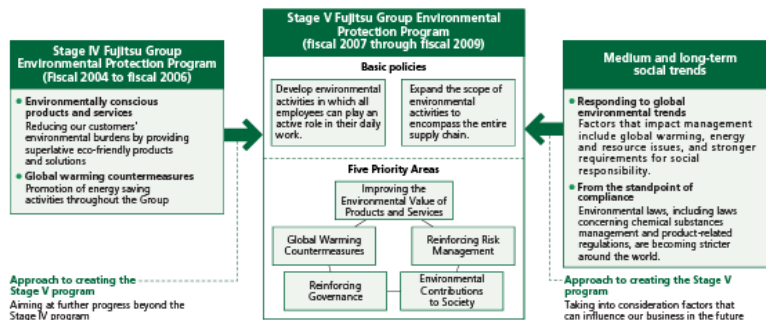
Stage IV Fujitsu Group Environmental Protection Program (Fiscal 2004 to fiscal 2006)

• Environmentally conscious products and services
Reducing our customers' environmental burdens by providing superlative eco-friendly products and solutions

• Global warming countermeasures
Promotion of energy saving activities throughout the Group

Approach to creating the Stage V program
Aiming at further progress beyond the Stage IV program

Stage V Fujitsu Group Environmental Protection Program (fiscal 2007 through fiscal 2009)

Basic policies

Develop environmental activities in which all employees can play an active role in their daily work.

Expand the scope of environmental activities to encompass the entire supply chain.

Five Priority Areas

Improving the Environmental Value of Products and Services

Global Warming Countermeasures

Reinforcing Risk Management

Reinforcing Governance

Environmental Contributions to Society

Medium and long-term social trends

• Responding to global environmental trends
Factors that impact management include global warming, energy and resource issues, and stronger requirements for social responsibility.

• From the standpoint of compliance
Environmental laws, including laws concerning chemical substances management and product-related regulations, are becoming stricter around the world.

Approach to creating the Stage V program
Taking into consideration factors that can influence our business in the future